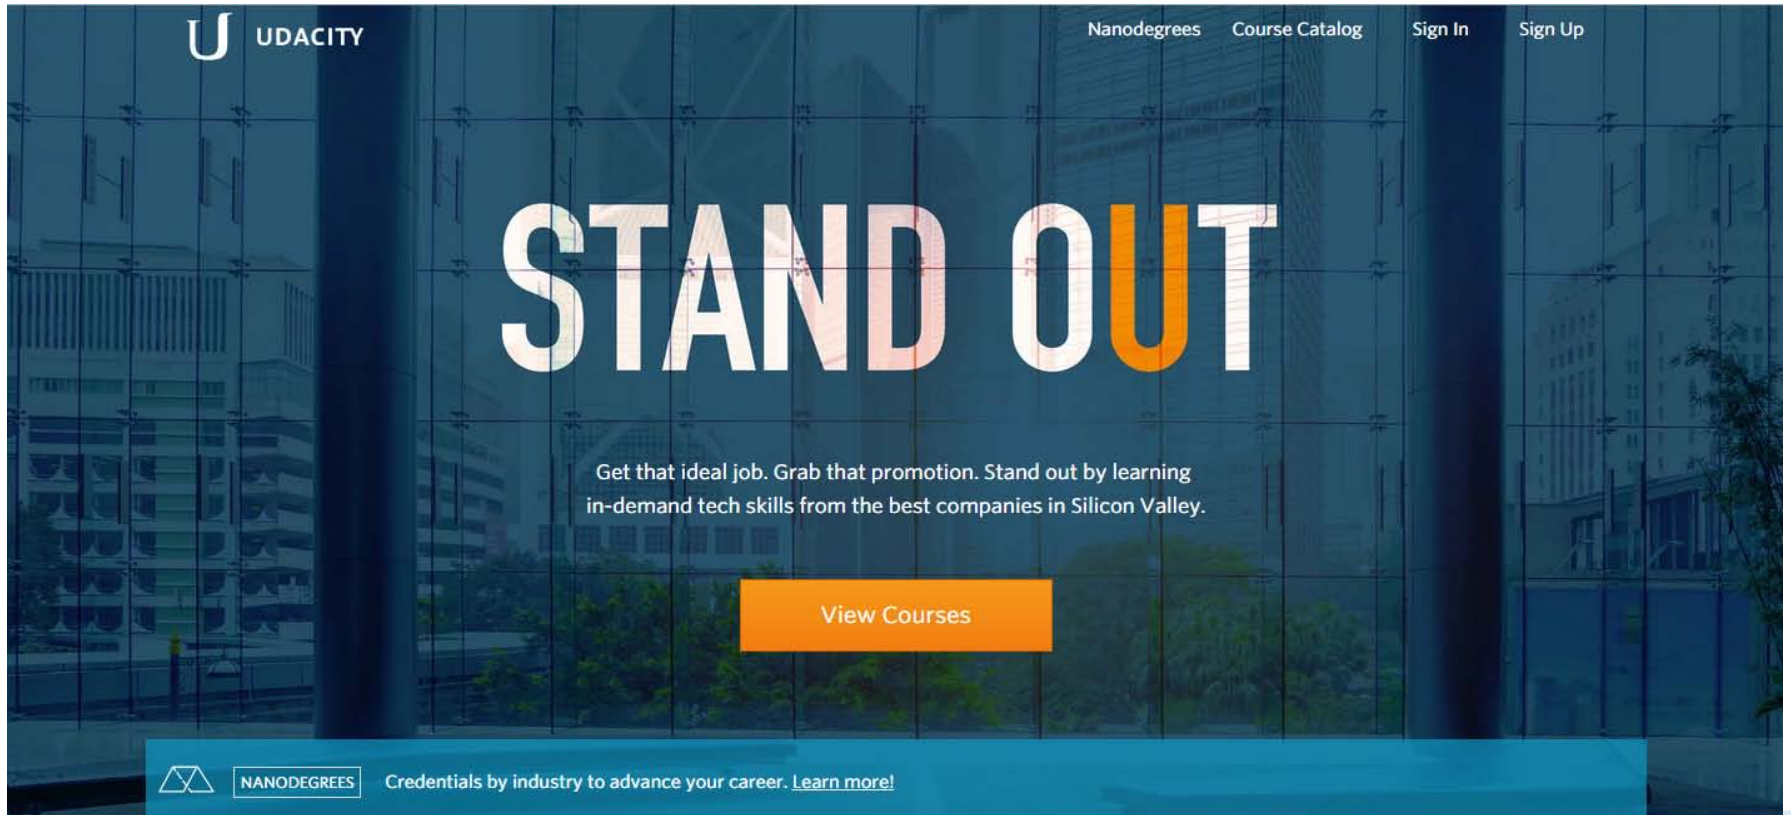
U UDACITY

Nanodegrees Course Catalog Sign In Sign Up

STAND OUT

Get that ideal job. Grab that promotion. Stand out by learning in-demand tech skills from the best companies in Silicon Valley.

View Courses

NANODEGREES Credentials by industry to advance your career. Learn more!